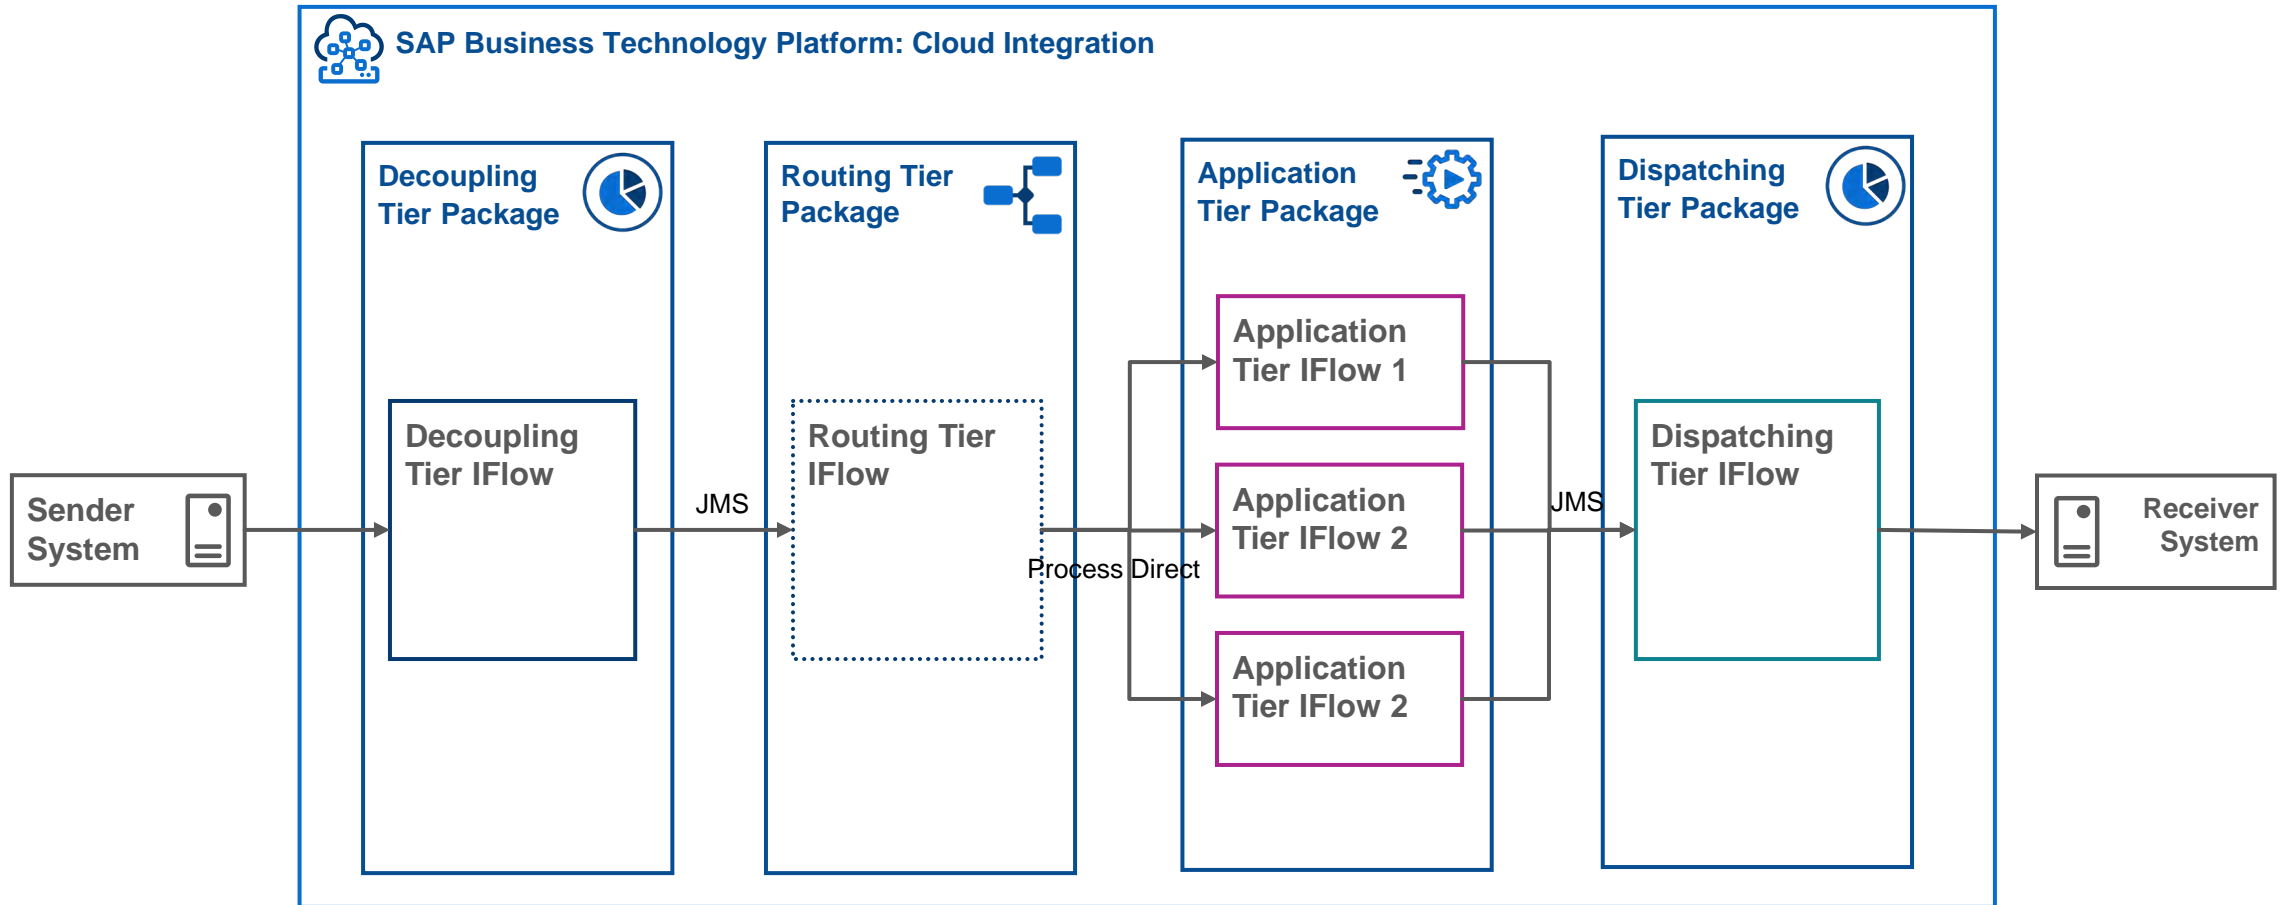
SAP Business Technology Platform: Cloud Integration

Sender System

Decoupling Tier Package

Decoupling Tier IFlow

JMS

Routing Tier Package

Routing Tier IFlow

Process Direct

Application Tier Package

Application Tier IFlow 1

Application Tier IFlow 2

Application Tier IFlow 2

JMS

Dispatching Tier Package

Dispatching Tier IFlow

Receiver System